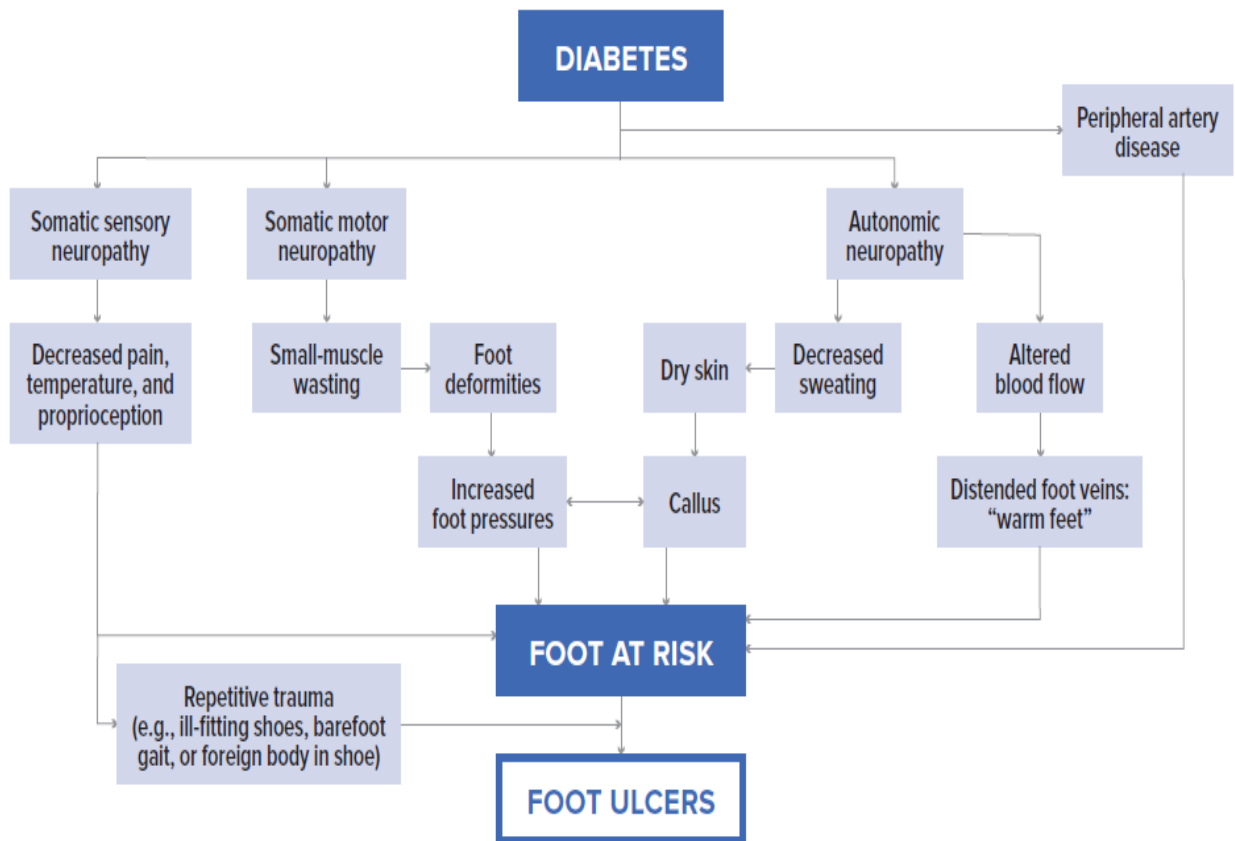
DIABETES

Peripheral artery disease

Somatic sensory neuropathy

Somatic motor neuropathy

Autonomic neuropathy

Decreased pain, temperature, and proprioception

Small-muscle wasting

Foot deformities

Dry skin

Decreased sweating

Altered blood flow

Increased foot pressures

Callus

Distended foot veins: "warm feet"

FOOT AT RISK

Repetitive trauma (e.g., ill-fitting shoes, barefoot gait, or foreign body in shoe)

FOOT ULCERS